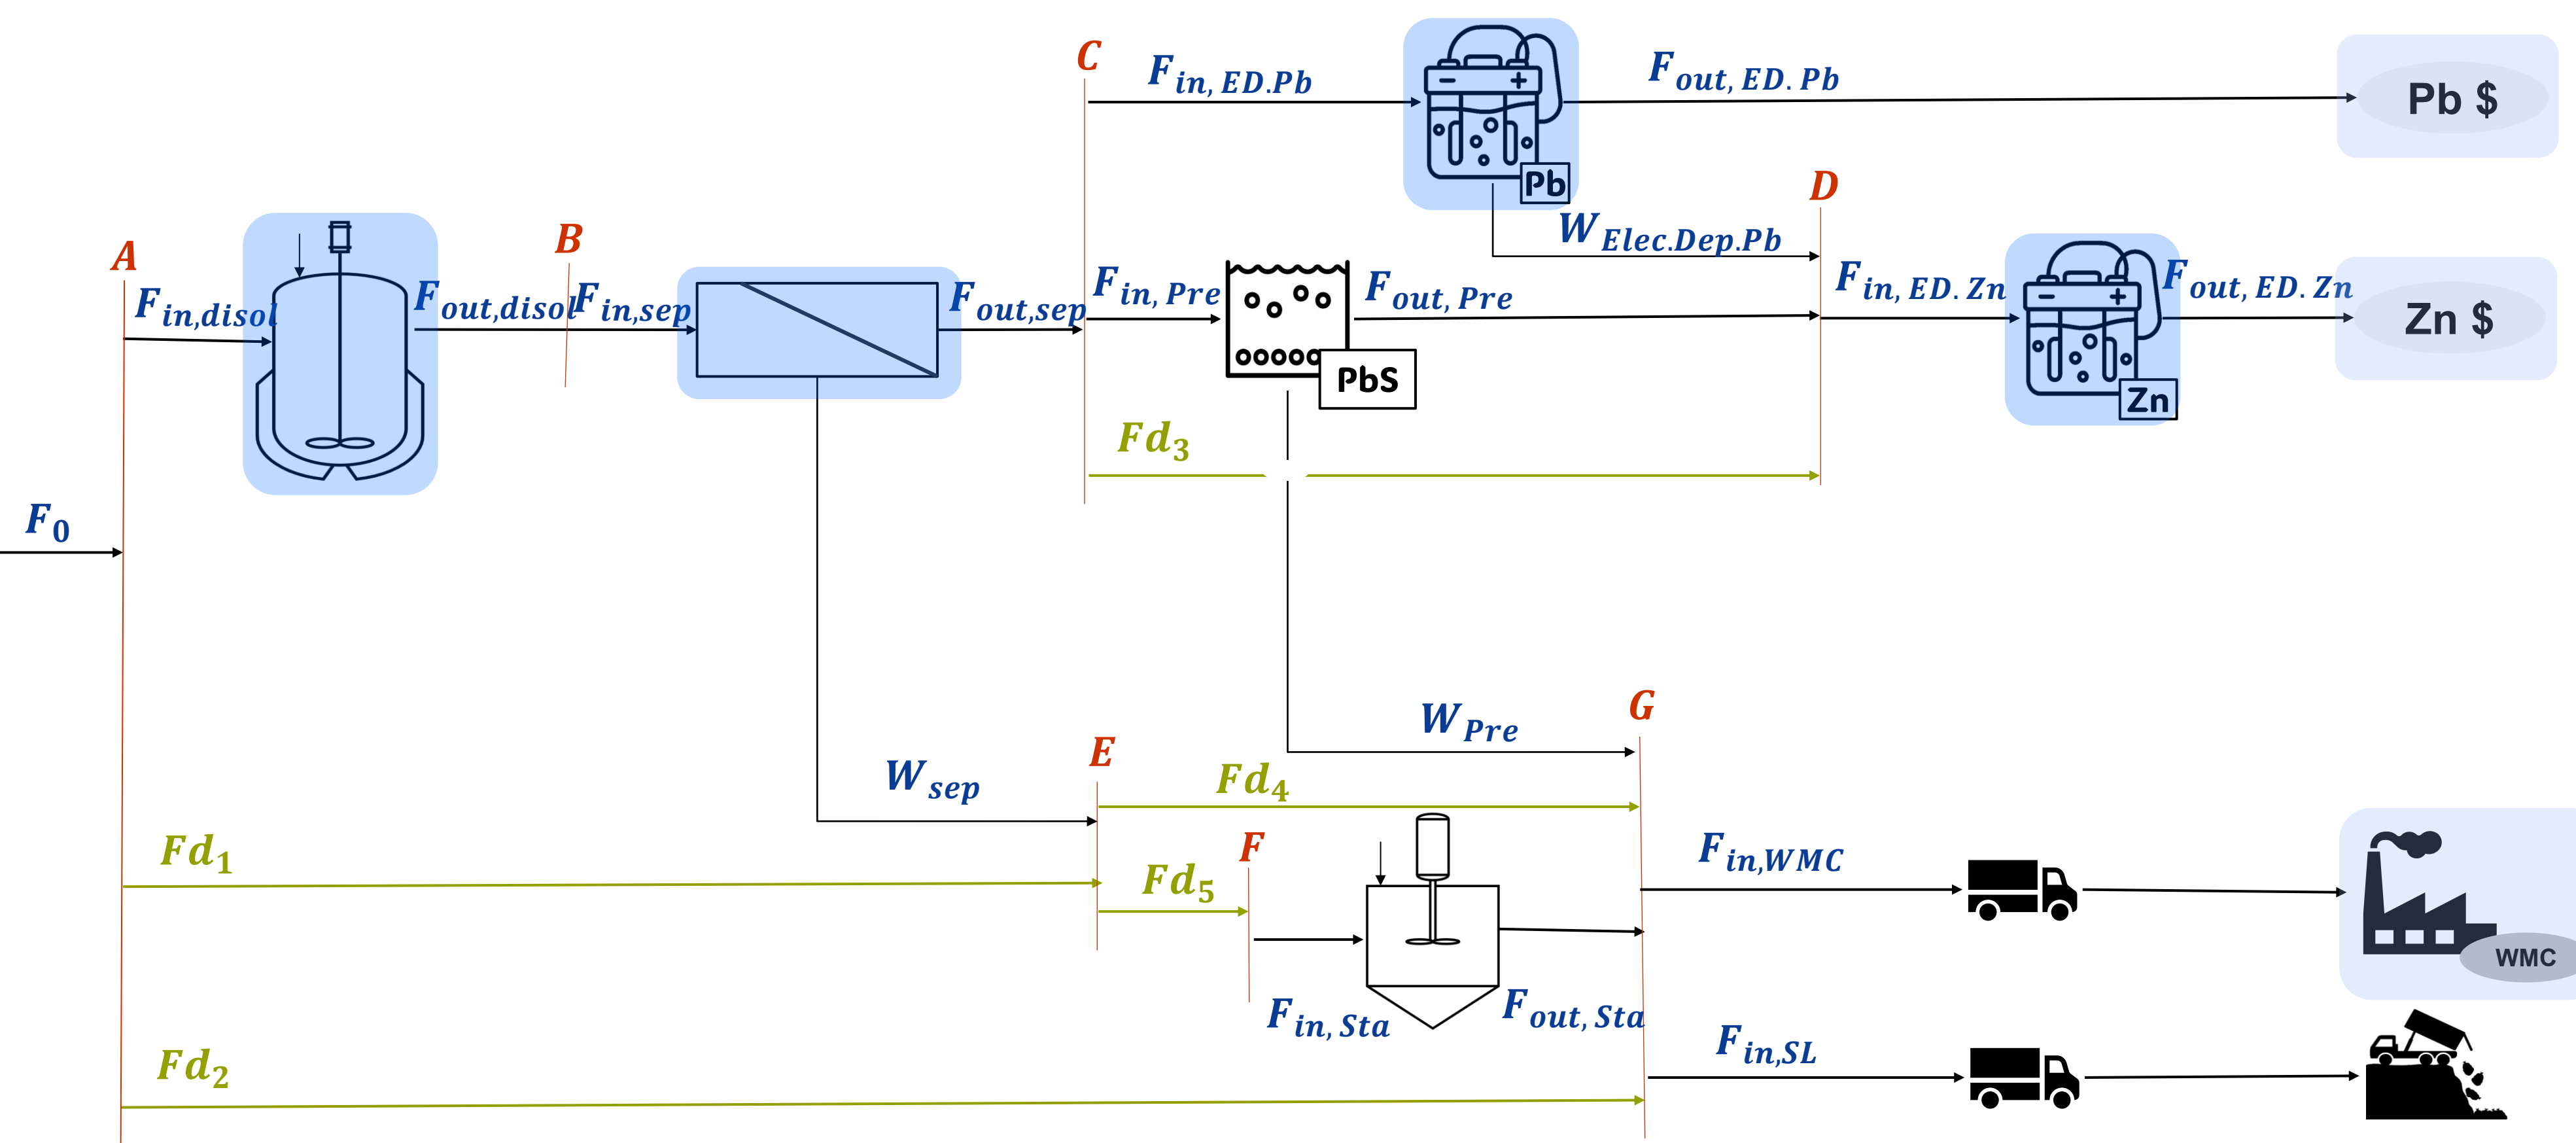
$C$ $F_{in,\ ED.Pb}$ Pb $F_{out,\ ED.\ Pb}$ Pb $

$D$ $W_{Elec.Dep.Pb}$

$A$ $B$

$F_{in,disol}$ $F_{out,disol}$ $F_{in,sep}$ $F_{out,sep}$ $F_{in,\ Pre}$ PbS $F_{out,\ Pre}$ $F_{in,\ ED.\ Zn}$ Zn $F_{out,\ ED.\ Zn}$ Zn $

$Fd_3$

$F_0$

$W_{Pre}$ $G$

$W_{sep}$ $E$ $Fd_4$

$Fd_1$ $F$ $F_{in,WMC}$

$Fd_5$ WMC

$F_{in,\ Sta}$ $F_{out,\ Sta}$

$Fd_2$ $F_{in,SL}$